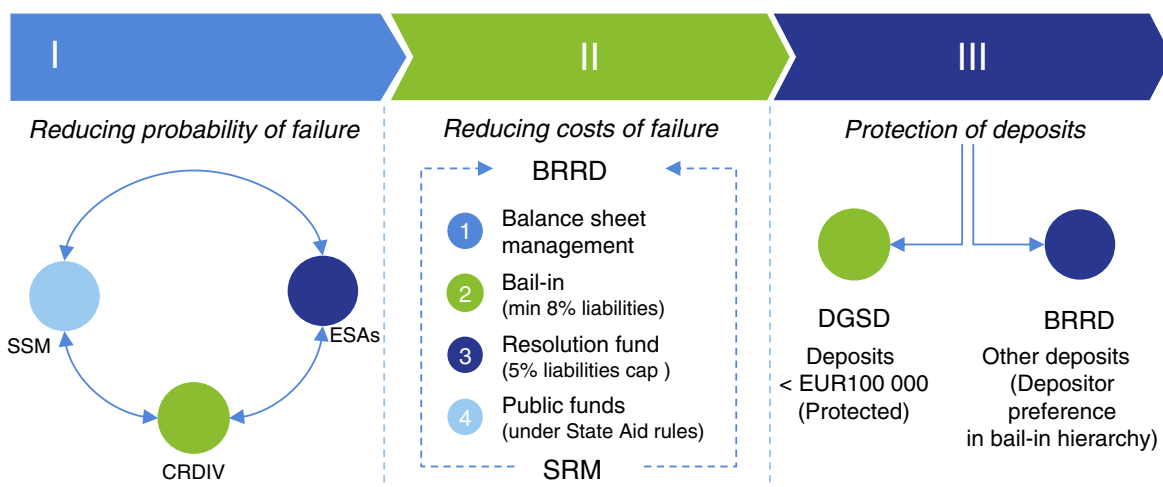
I

II

III

Reducing probability of failure

SSM

ESAs

CRDIV

Reducing costs of failure

BRRD

1 Balance sheet management

2 Bail-in (min 8% liabilities)

3 Resolution fund (5% liabilities cap )

4 Public funds (under State Aid rules)

SRM

Protection of deposits

DGSD

Deposits < EUR100 000 (Protected)

BRRD

Other deposits (Depositor preference in bail-in hierarchy)